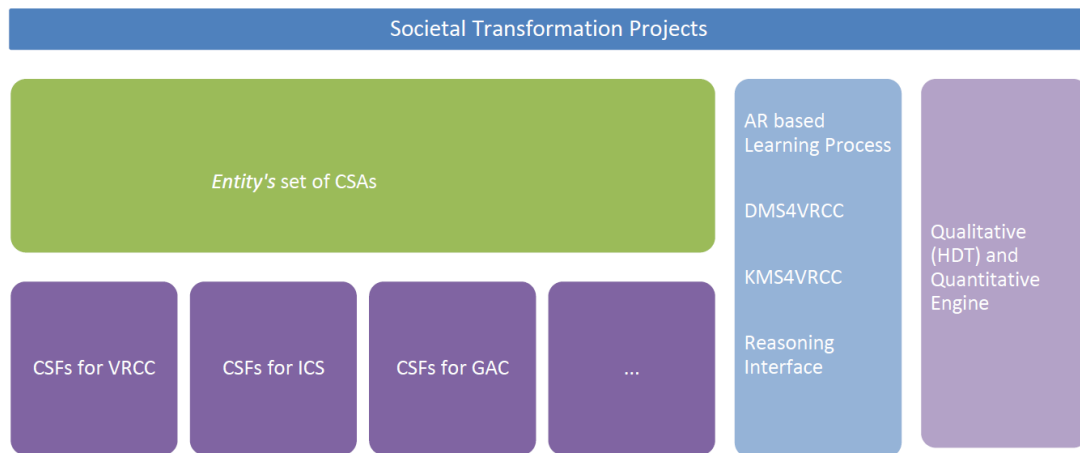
Societal Transformation Projects

*Entity's* set of CSAs

CSFs for VRCC

CSFs for ICS

CSFs for GAC

...

AR based Learning Process

DMS4VRCC

KMS4VRCC

Reasoning Interface

Qualitative (HDT) and Quantitative Engine